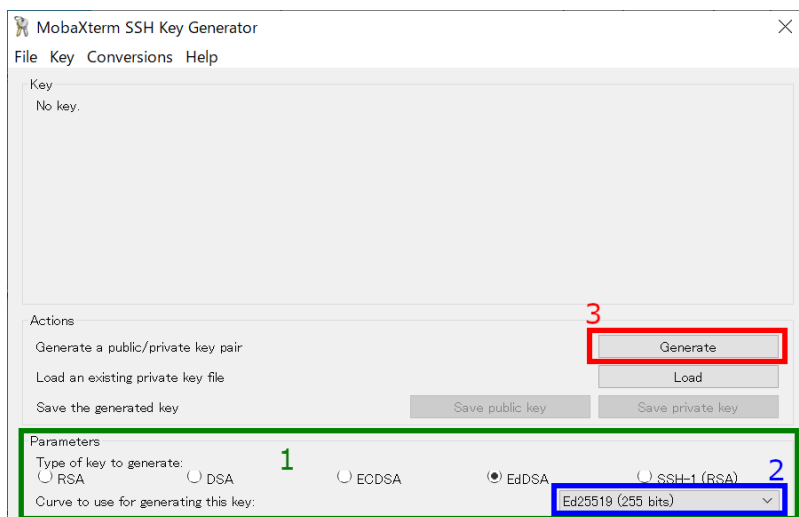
MobaXterm SSH Key Generator

File Key Conversions Help

Key
No key.

Actions
3
Generate a public/private key pair
Generate
Load an existing private key file
Load
Save the generated key
Save public key
Save private key

Parameters
Type of key to generate:
1
RSA
DSA
ECDSA
EdDSA
SSH-1 (RSA)
2
Curve to use for generating this key:
Ed25519 (255 bits)